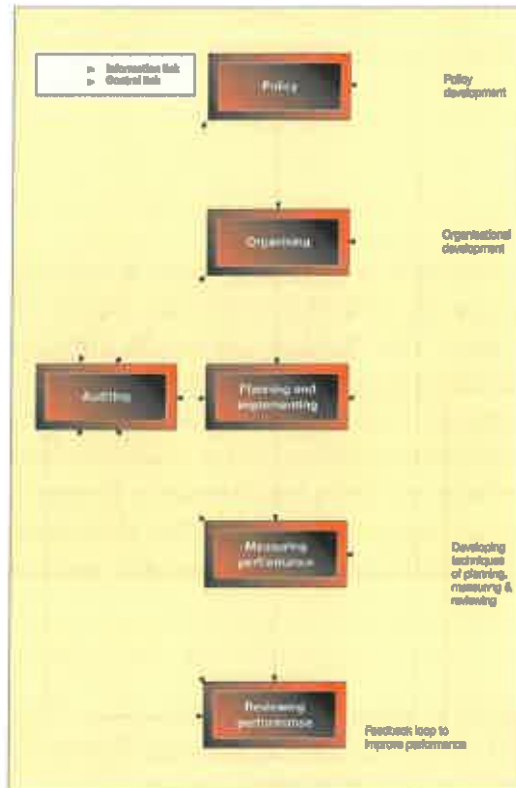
Information link
Control link

Policy

Policy development

Organising

Organisational development

Auditing

Planning and implementing

Measuring performance

Developing techniques of planning, measuring & reviewing

Reviewing performance

Feedback loop to improve performance